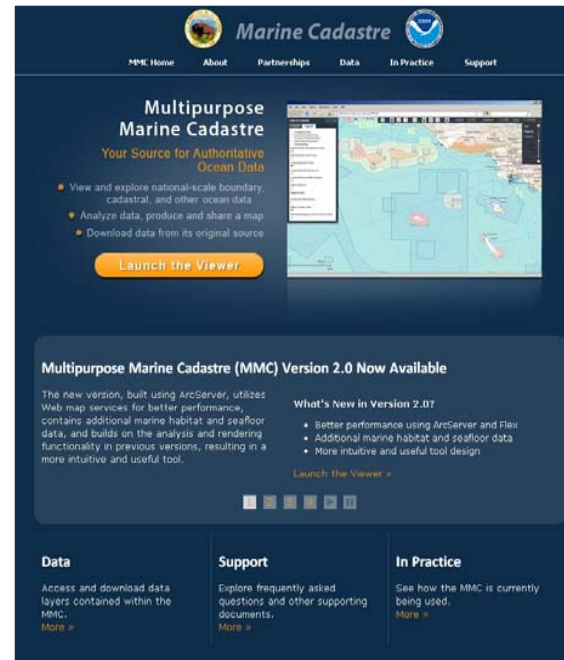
Marine Cadastre

MMC Home About Partnerships Data In Practice Support

Multipurpose Marine Cadastre

Your Source for Authoritative Ocean Data

- View and explore national-scale boundary, cadastral, and other ocean data
- Analyze data, produce and share a map
- Download data from its original source

Launch the Viewer

Multipurpose Marine Cadastre (MMC) Version 2.0 Now Available

The new version, built using ArcServer, utilizes Web map services for better performance, contains additional marine habitat and seafloor data, and builds on the analysis and rendering functionality in previous versions, resulting in a more intuitive and useful tool.

What's New in Version 2.0?

- Better performance using ArcServer and Flex
- Additional marine habitat and seafloor data
- More intuitive and useful tool design

Launch the Viewer »

1 2 3 4

Data

Access and download data layers contained within the MMC.
More »

Support

Explore frequently asked questions and other supporting documents.
More »

In Practice

See how the MMC is currently being used.
More »